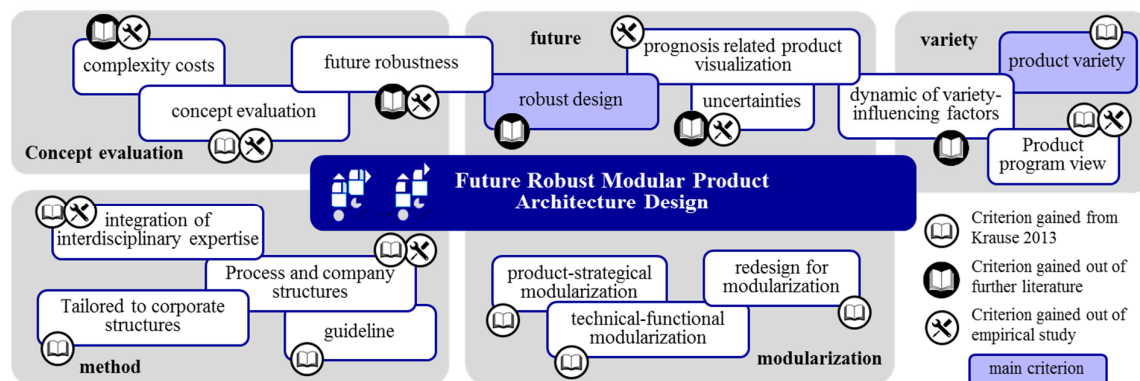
complexity costs

future robustness

concept evaluation

Concept evaluation

future

prognosis related product visualization

robust design

uncertainties

variety

product variety

dynamic of variety-influencing factors

Product program view

Future Robust Modular Product Architecture Design

integration of interdisciplinary expertise

Process and company structures

Tailored to corporate structures

guideline

method

product-strategical modularization

redesign for modularization

technical-functional modularization

modularization

Criterion gained from Krause 2013

Criterion gained out of further literature

Criterion gained out of empirical study

main criterion